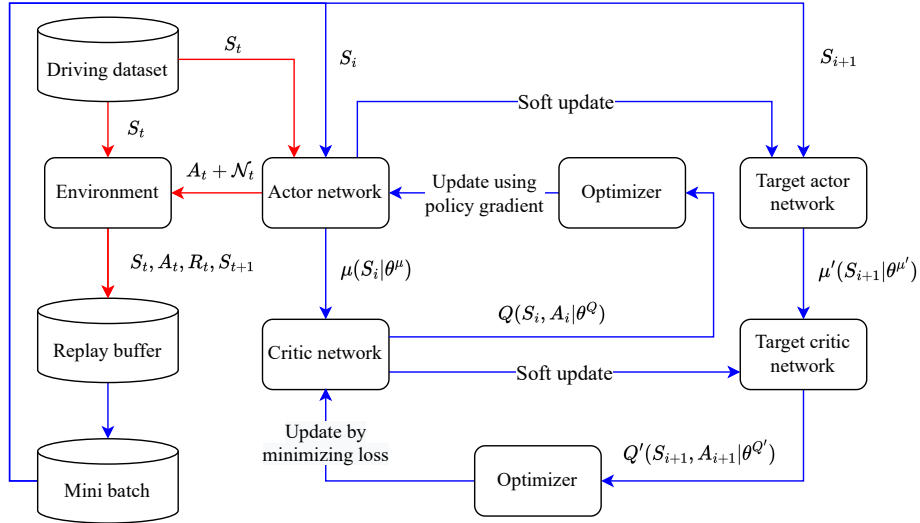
Driving dataset

$S_t$

$S_i$

$S_{i+1}$

Soft update

$S_t$

$A_t + \mathcal{N}_t$

Environment

Actor network

Update using policy gradient

Optimizer

Target actor network

$S_t, A_t, R_t, S_{t+1}$

$\mu(S_i|\theta^{\mu})$

$\mu'(S_{i+1}|\theta^{\mu'})$

$Q(S_i, A_i|\theta^{Q})$

Replay buffer

Critic network

Soft update

Target critic network

Update by minimizing loss

$Q'(S_{i+1}, A_{i+1}|\theta^{Q'})$

Optimizer

Mini batch